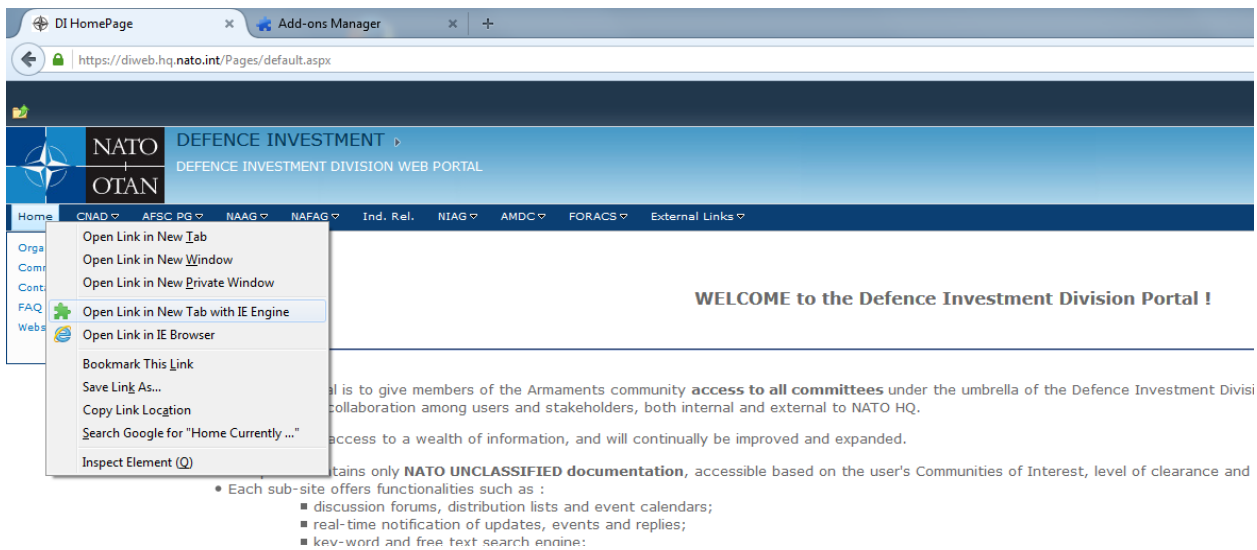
DI HomePage ×
Add-ons Manager ×
+
https://diweb.hq.nato.int/Pages/default.aspx

NATO
OTAN
DEFENCE INVESTMENT
DEFENCE INVESTMENT DIVISION WEB PORTAL

Home CNAD AFSC PG NAAG NAFAG Ind. Rel. NIAG AMDC FORACS External Links

Orga
Comm
Conta
FAQ
Webs

Open Link in New Tab
Open Link in New Window
Open Link in New Private Window
Open Link in New Tab with IE Engine
Open Link in IE Browser
Bookmark This Link
Save Link As...
Copy Link Location
Search Google for "Home Currently ..."
Inspect Element (Q)

WELCOME to the Defence Investment Division Portal !

l is to give members of the Armaments community **access to all committees** under the umbrella of the Defence Investment Divisi collaboration among users and stakeholders, both internal and external to NATO HQ.

access to a wealth of information, and will continually be improved and expanded.

tains only **NATO UNCLASSIFIED documentation**, accessible based on the user's Communities of Interest, level of clearance and

• Each sub-site offers functionalities such as :
▪ discussion forums, distribution lists and event calendars;
▪ real-time notification of updates, events and replies;
▪ key-word and free text search engine;